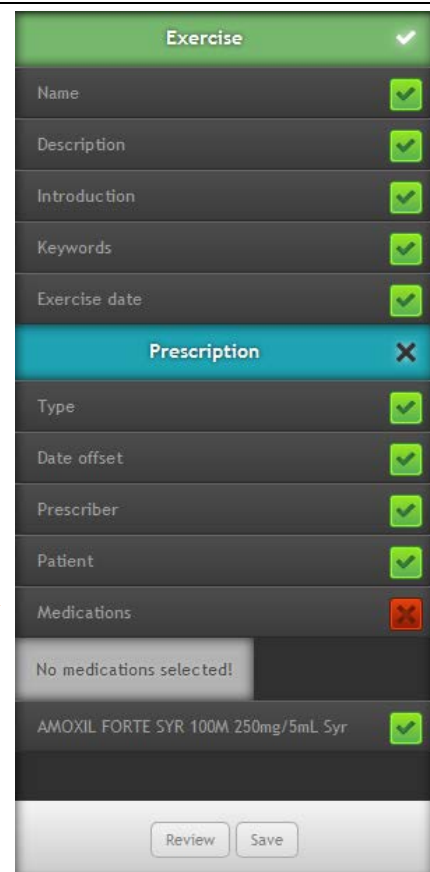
Exercise

Name

Description

Introduction

Keywords

Exercise date

Prescription

Type

Date offset

Prescriber

Patient

Medications

No medications selected!

AMOXIL FORTE SYR 100M 250mg/5mL Syr

Review Save